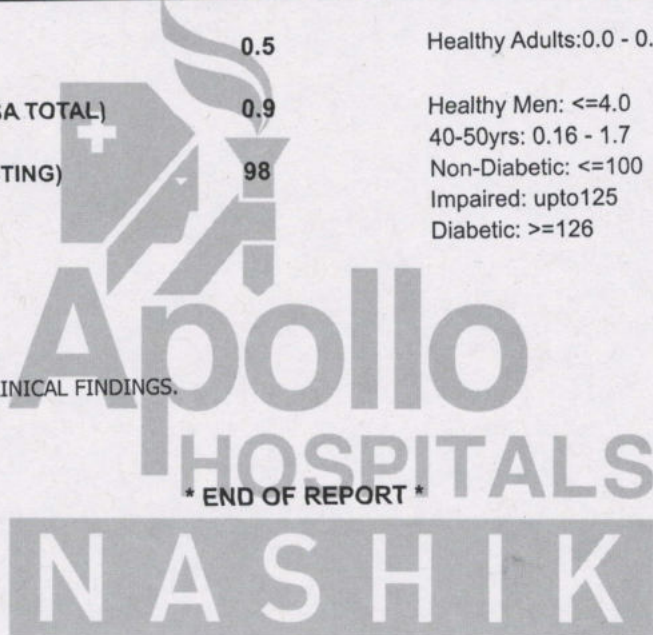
0.5

Healthy Adults:0.0 - 0.

SA TOTAL) 0.9

Healthy Men: <=4.0
40-50yrs: 0.16 - 1.7

TING) 98

Non-Diabetic: <=100
Impaired: upto125
Diabetic: >=126

INICAL FINDINGS.

Apollo HOSPITALS

* END OF REPORT *

NASHIK